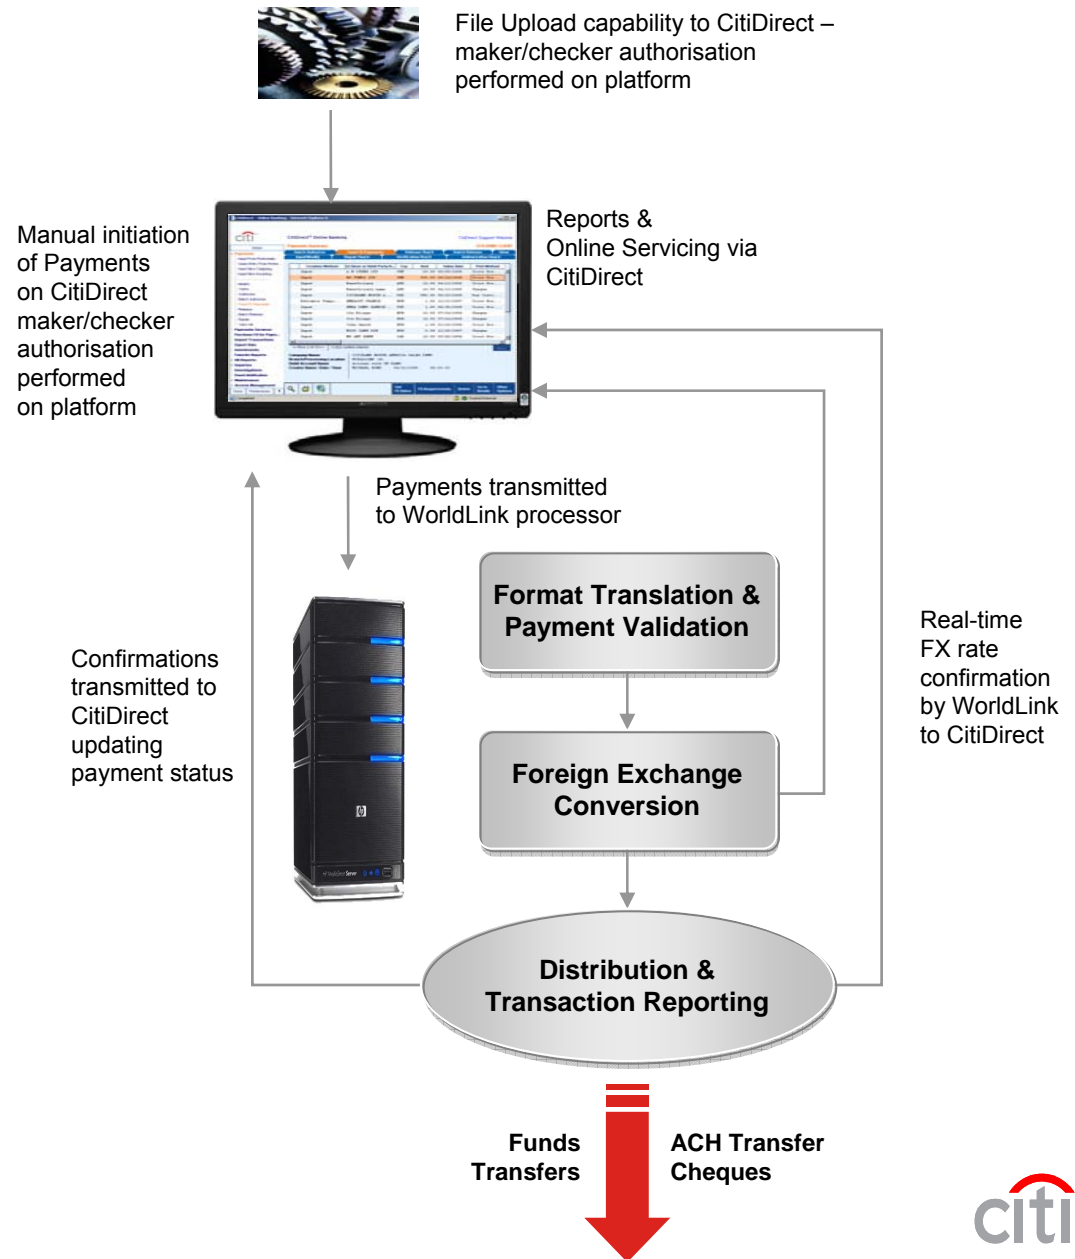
File Upload capability to CitiDirect – maker/checker authorisation performed on platform

Manual initiation of Payments on CitiDirect maker/checker authorisation performed on platform

Reports & Online Servicing via CitiDirect

Payments transmitted to WorldLink processor

Format Translation & Payment Validation

Confirmations transmitted to CitiDirect updating payment status

Real-time FX rate confirmation by WorldLink to CitiDirect

Foreign Exchange Conversion

Distribution & Transaction Reporting

Funds Transfers

ACH Transfer Cheques

citi